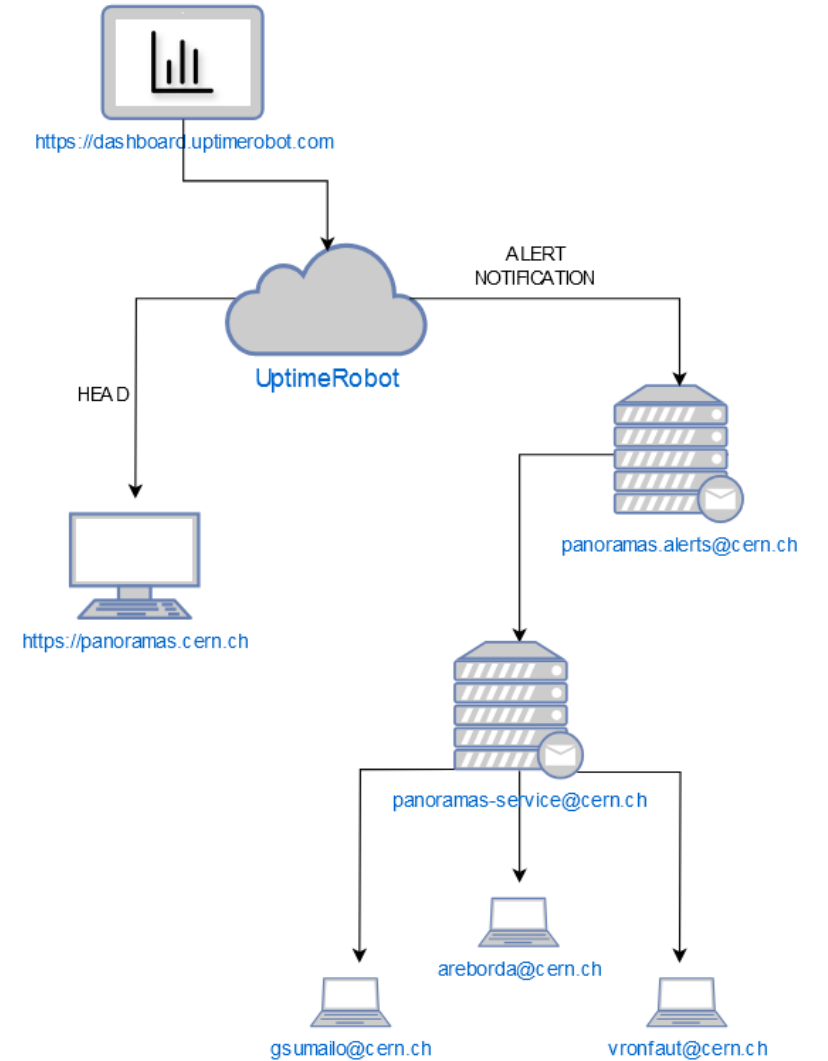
https://dashboard.uptimerobot.com

ALERT NOTIFICATION

UptimeRobot

HEAD

panoramas.alerts@cern.ch

https://panoramas.cern.ch

panoramas-service@cern.ch

areborda@cern.ch

gsumailo@cern.ch

vronfaut@cern.ch